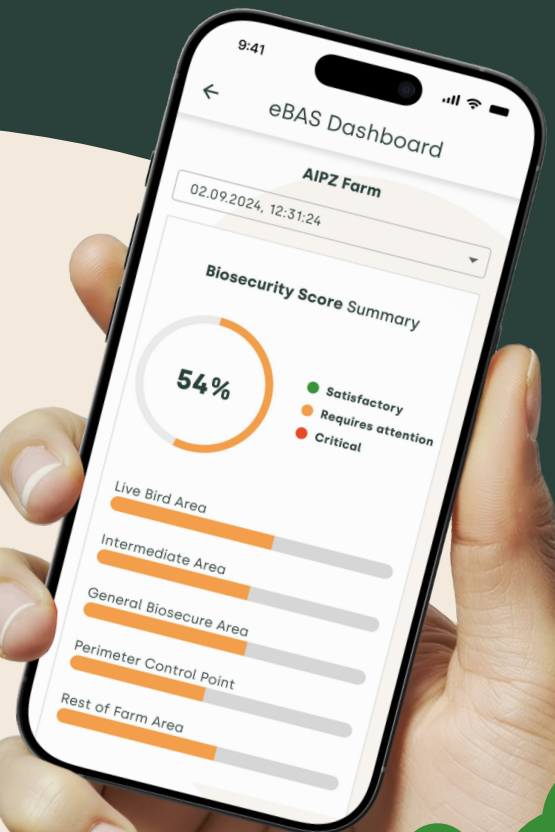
9:41

eBAS Dashboard

AIPZ Farm

02.09.2024, 12:31:24

Biosecurity Score Summary

54%

Satisfactory
Requires attention
Critical

Live Bird Area

Intermediate Area

General Biosecure Area

Perimeter Control Point

Rest of Farm Area